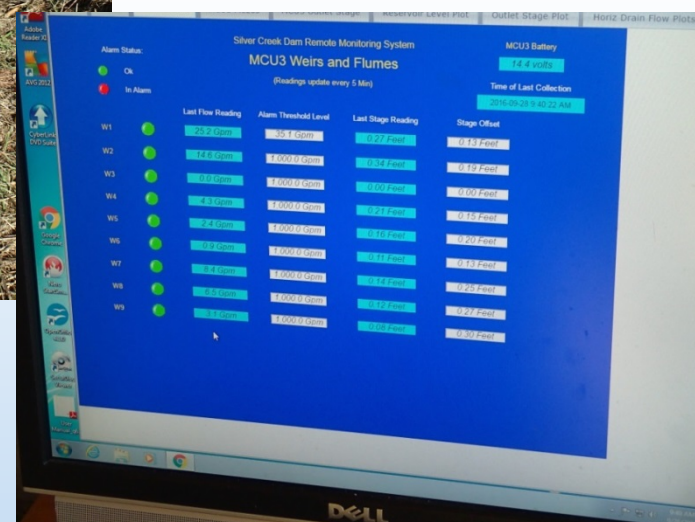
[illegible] | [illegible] Outlet Stage | Reservoir Level Plot | Outlet Stage Plot | Horiz Drain Flow Plots

Adobe Reader XI

AVG 2012

CyberLink DVD Suite

Google Chrome

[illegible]

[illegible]

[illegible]

Silver Creek Dam Remote Monitoring System

MCU3 Weirs and Flumes

(Readings update every 5 Min)

Alarm Status:

Ok

In Alarm

MCU3 Battery

14.4 volts

Time of Last Collection

2016-09-28 9:40:22 AM

| | Last Flow Reading | Alarm Threshold Level | Last Stage Reading | Stage Offset |
|---|---|---|---|---|
| W1 | 25.2 Gpm | 35.1 Gpm | 0.27 Feet | 0.13 Feet |
| W2 | 14.6 Gpm | 1,000.0 Gpm | 0.34 Feet | 0.19 Feet |
| W3 | 0.0 Gpm | 1,000.0 Gpm | 0.00 Feet | 0.00 Feet |
| W4 | 4.3 Gpm | 1,000.0 Gpm | 0.21 Feet | 0.15 Feet |
| W5 | 2.4 Gpm | 1,000.0 Gpm | 0.16 Feet | 0.20 Feet |
| W6 | 0.9 Gpm | 1,000.0 Gpm | 0.11 Feet | 0.13 Feet |
| W7 | 8.4 Gpm | 1,000.0 Gpm | 0.14 Feet | 0.25 Feet |
| W8 | 0.5 Gpm | 1,000.0 Gpm | 0.12 Feet | 0.27 Feet |
| W9 | 3.1 Gpm | 1,000.0 Gpm | 0.08 Feet | 0.30 Feet |

DELL